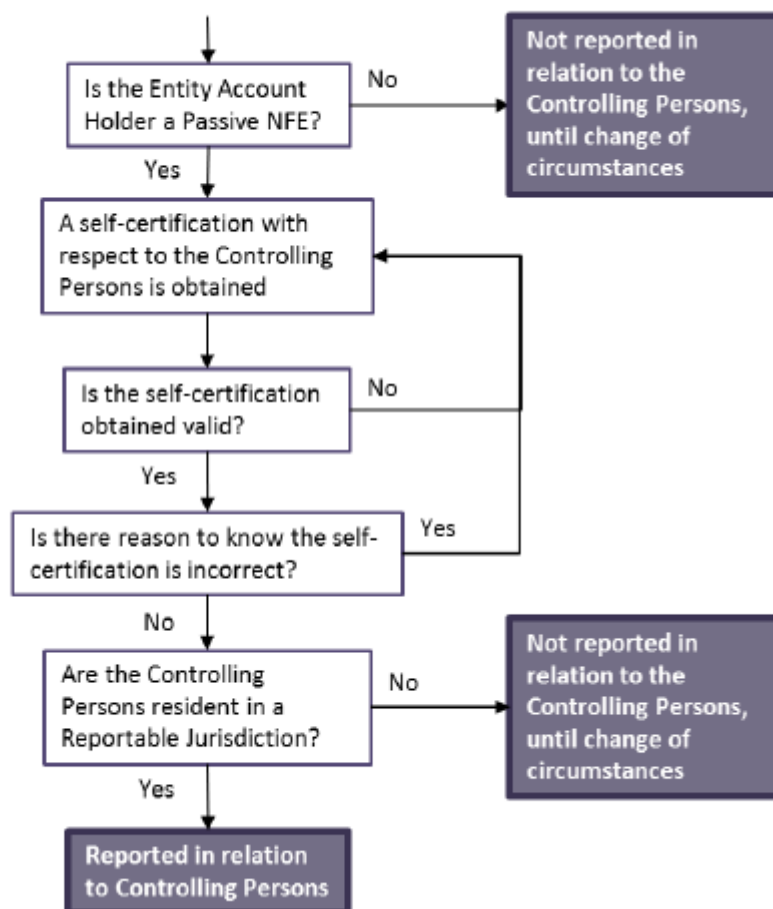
Is the Entity Account Holder a Passive NFE?

No

Not reported in relation to the Controlling Persons, until change of circumstances

Yes

A self-certification with respect to the Controlling Persons is obtained

Is the self-certification obtained valid?

No

Yes

Is there reason to know the self-certification is incorrect?

Yes

No

Are the Controlling Persons resident in a Reportable Jurisdiction?

No

Not reported in relation to the Controlling Persons, until change of circumstances

Yes

Reported in relation to Controlling Persons